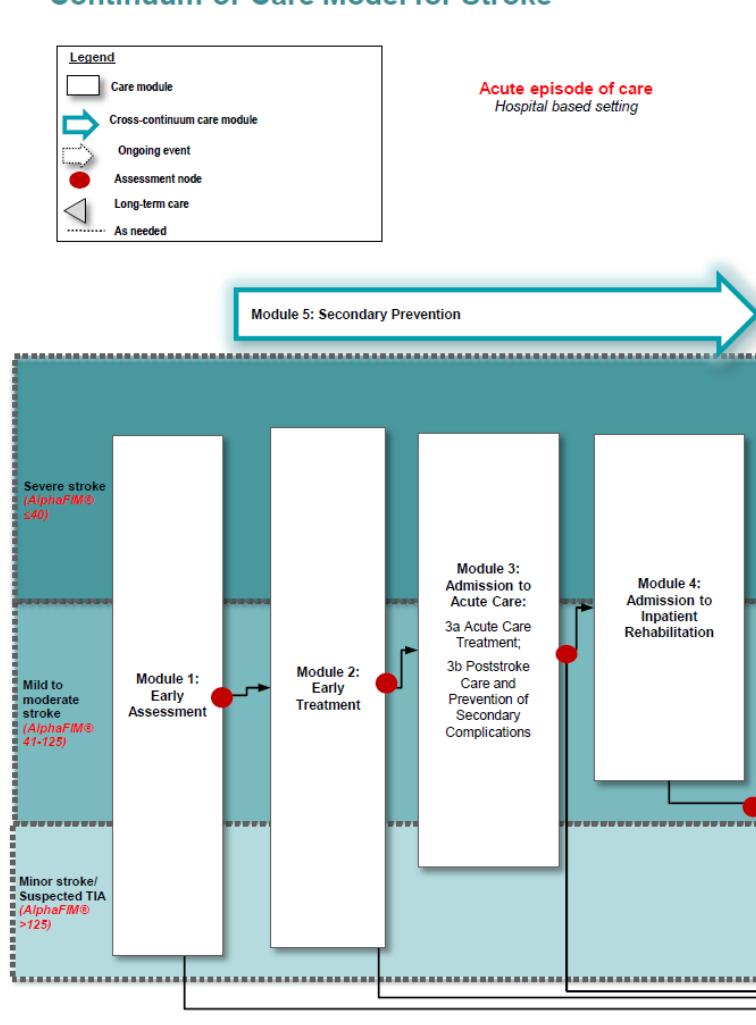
Continuum of Care Model for Stroke

Legend
Care module
Cross-continuum care module
Ongoing event
Assessment node
Long-term care
As needed

Acute episode of care
Hospital based setting

Module 5: Secondary Prevention

Severe stroke (AlphaFIM® ≤40)

Mild to moderate stroke (AlphaFIM® 41-125)

Minor stroke/ Suspected TIA (AlphaFIM® >125)

Module 1: Early Assessment

Module 2: Early Treatment

Module 3: Admission to Acute Care:
3a Acute Care Treatment;
3b Poststroke Care and Prevention of Secondary Complications

Module 4: Admission to Inpatient Rehabilitation